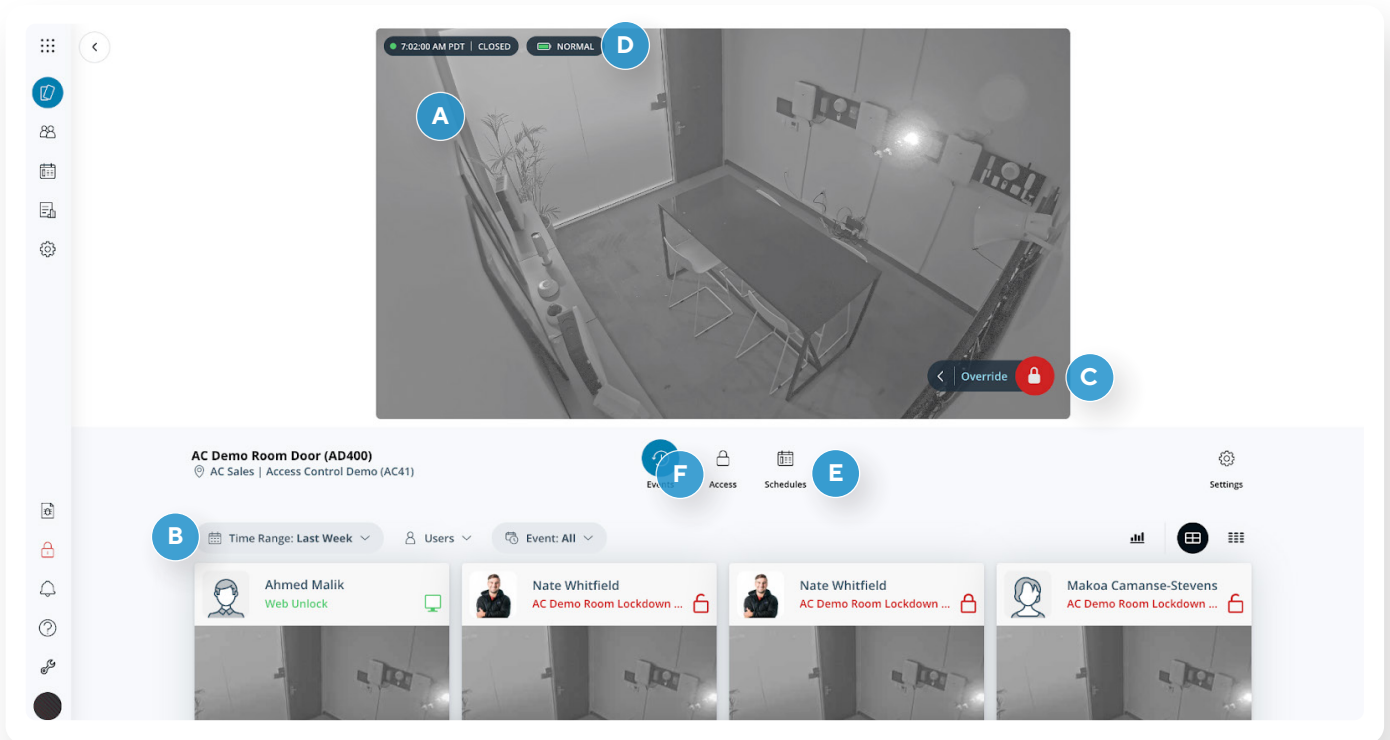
7:02:00 AM PDT | CLOSED

NORMAL

D

A

Override

C

AC Demo Room Door (AD400)
AC Sales | Access Control Demo (AC41)

Events

F

Access

Schedules

E

Settings

B

Time Range: Last Week

Users

Event: All

Ahmed Malik
Web Unlock

Nate Whitfield
AC Demo Room Lockdown ...

Nate Whitfield
AC Demo Room Lockdown ...

Makoa Camanse-Stevens
AC Demo Room Lockdown ...